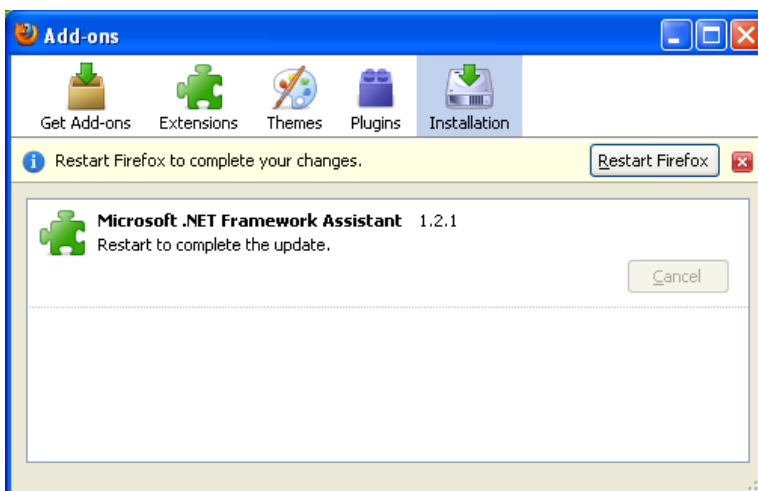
Add-ons

Get Add-ons Extensions Themes Plugins Installation

Restart Firefox to complete your changes.

Restart Firefox

Microsoft .NET Framework Assistant 1.2.1
Restart to complete the update.

Cancel